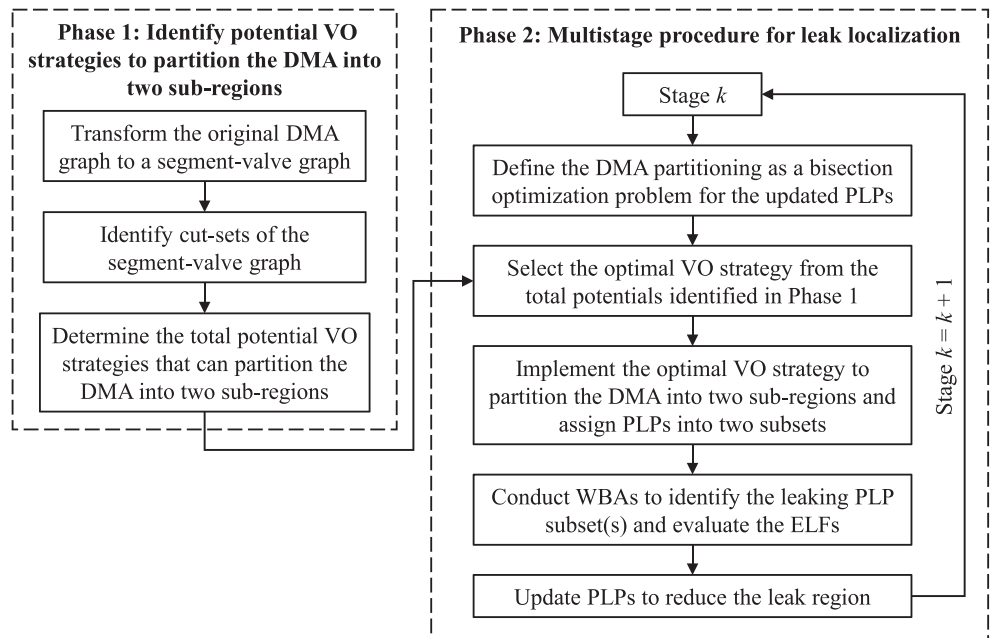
Phase 1: Identify potential VO strategies to partition the DMA into two sub-regions

Transform the original DMA graph to a segment-valve graph

Identify cut-sets of the segment-valve graph

Determine the total potential VO strategies that can partition the DMA into two sub-regions

Phase 2: Multistage procedure for leak localization

Stage $k$

Define the DMA partitioning as a bisection optimization problem for the updated PLPs

Select the optimal VO strategy from the total potentials identified in Phase 1

Implement the optimal VO strategy to partition the DMA into two sub-regions and assign PLPs into two subsets

Conduct WBAs to identify the leaking PLP subset(s) and evaluate the ELFs

Update PLPs to reduce the leak region

Stage $k = k + 1$